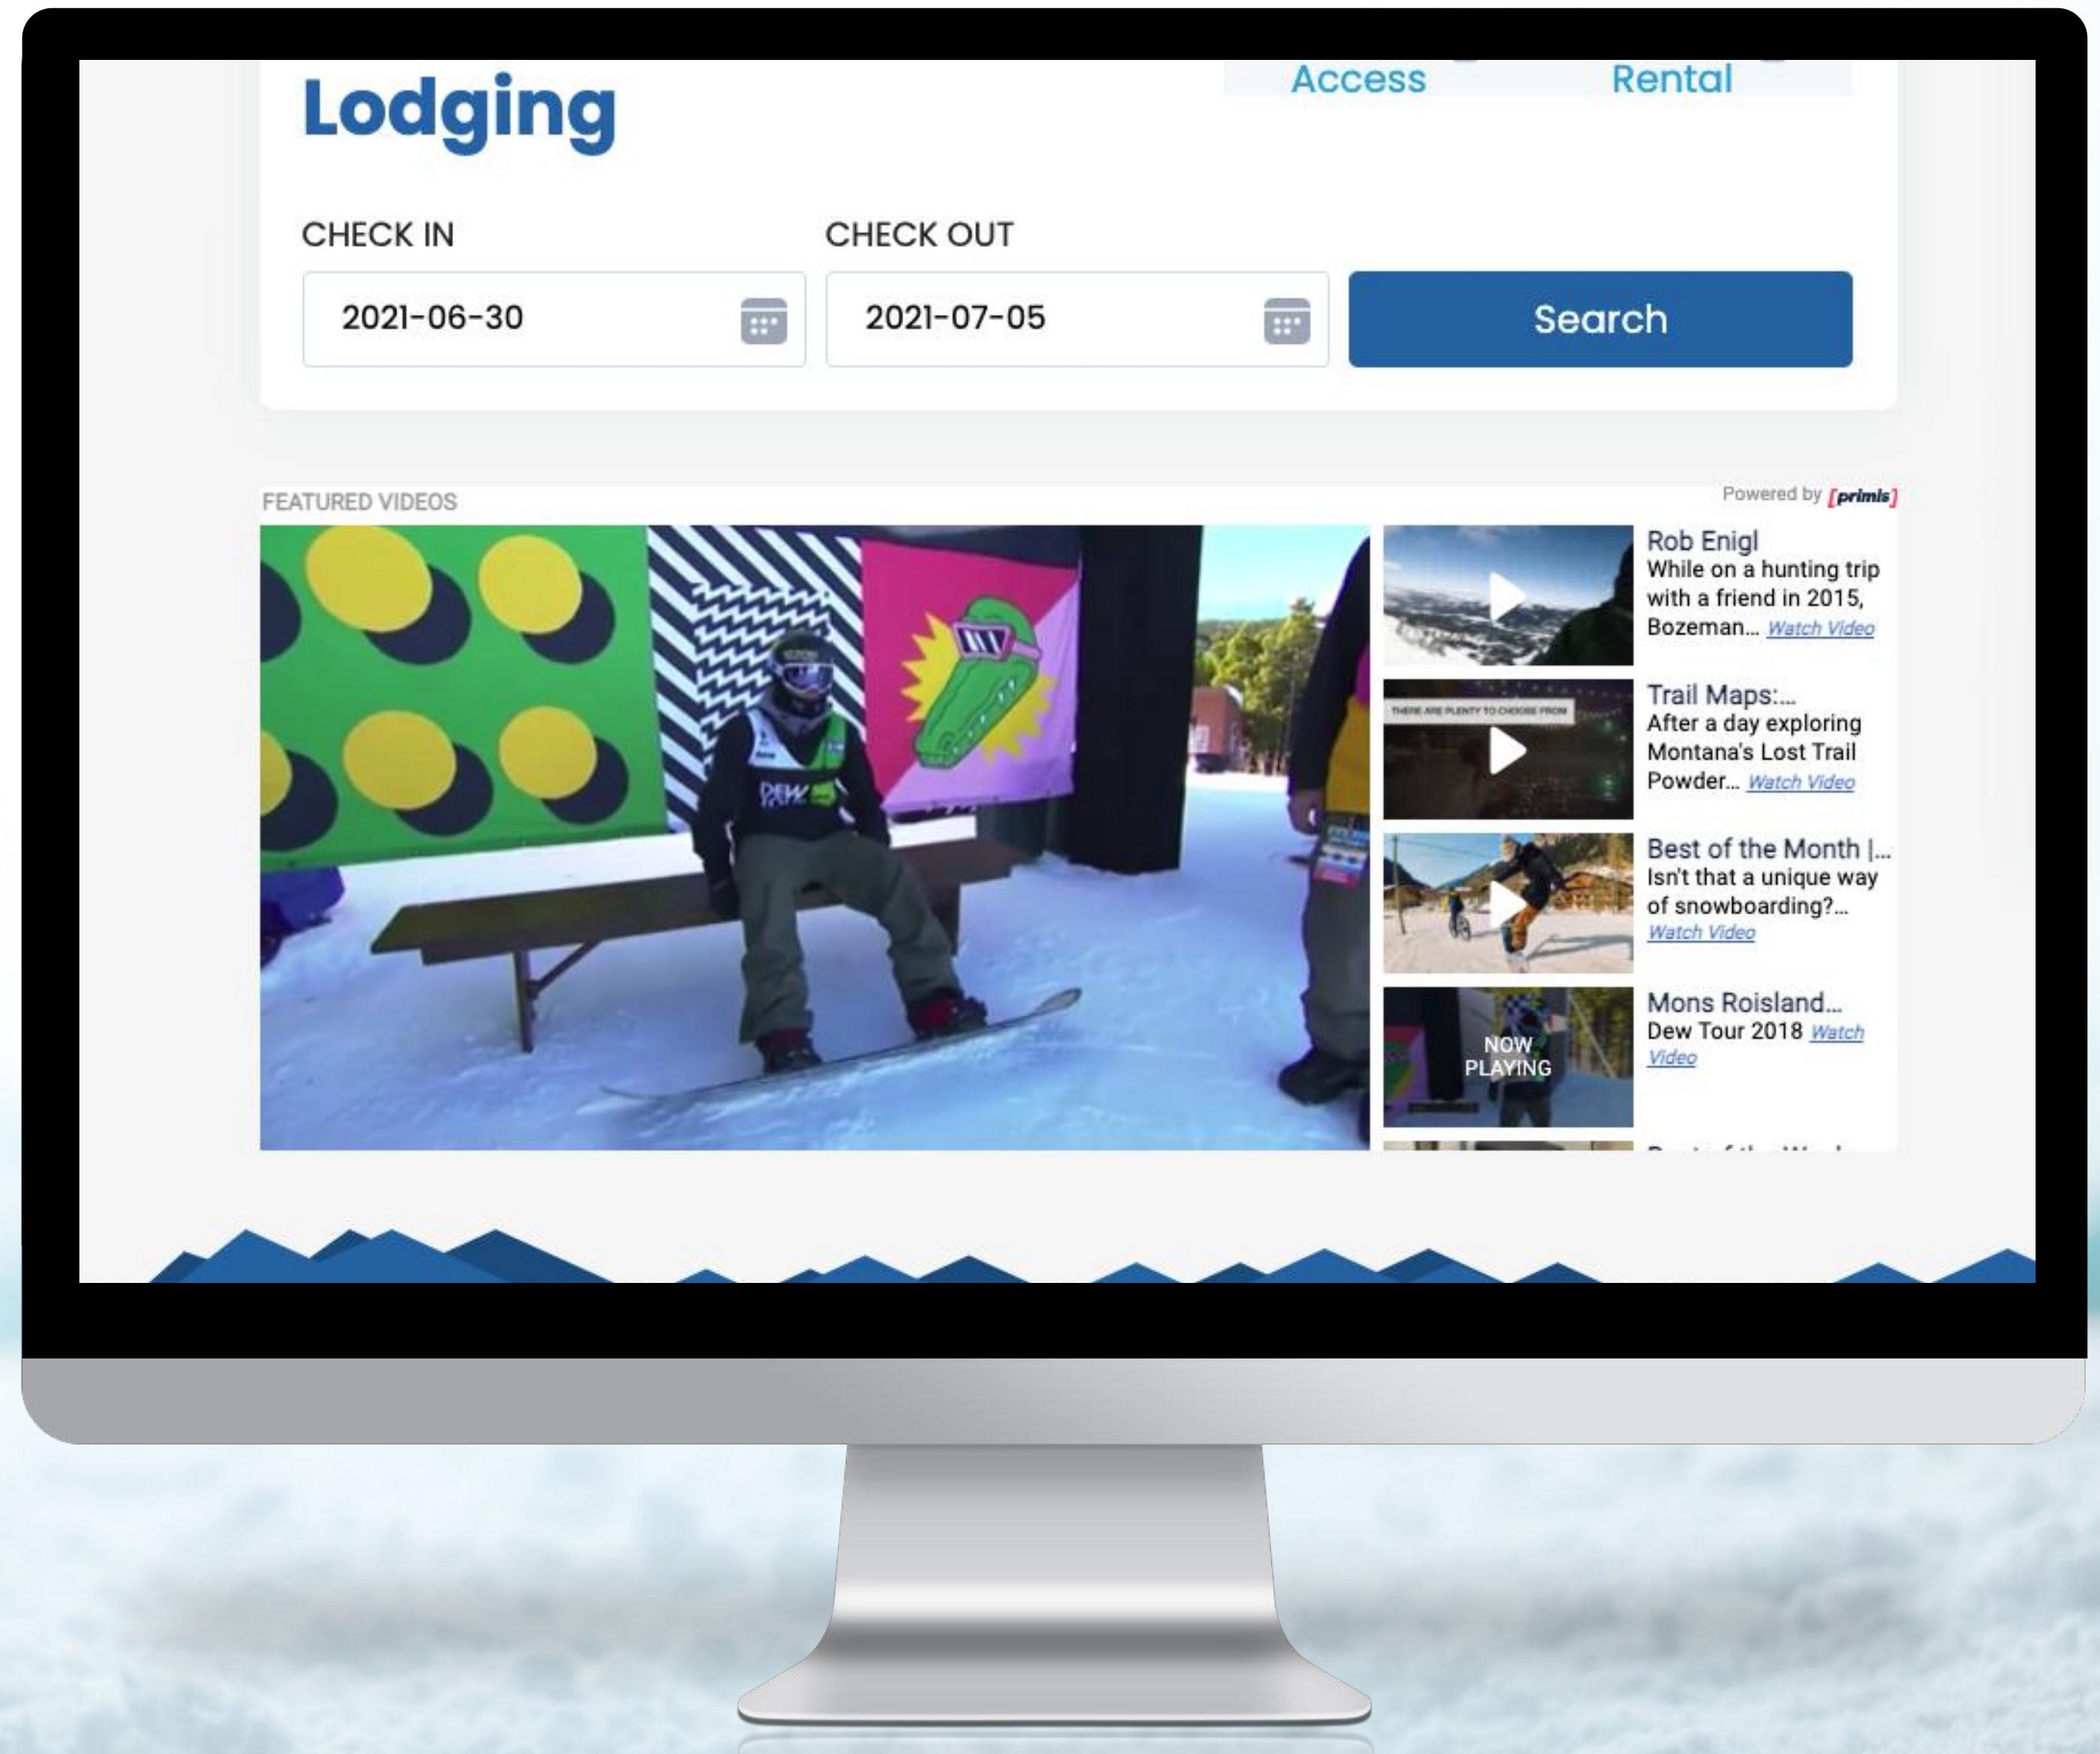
Access Rental

Lodging

CHECK IN
2021-06-30

CHECK OUT
2021-07-05

Search

FEATURED VIDEOS

Powered by [primis]

Rob Enigl
While on a hunting trip with a friend in 2015, Bozeman... Watch Video

THERE ARE PLENTY TO CHOOSE FROM
Trail Maps:...
After a day exploring Montana's Lost Trail Powder... Watch Video

Best of the Month |...
Isn't that a unique way of snowboarding?... Watch Video

NOW PLAYING
Mons Roisland...
Dew Tour 2018 Watch Video

DEW TOUR